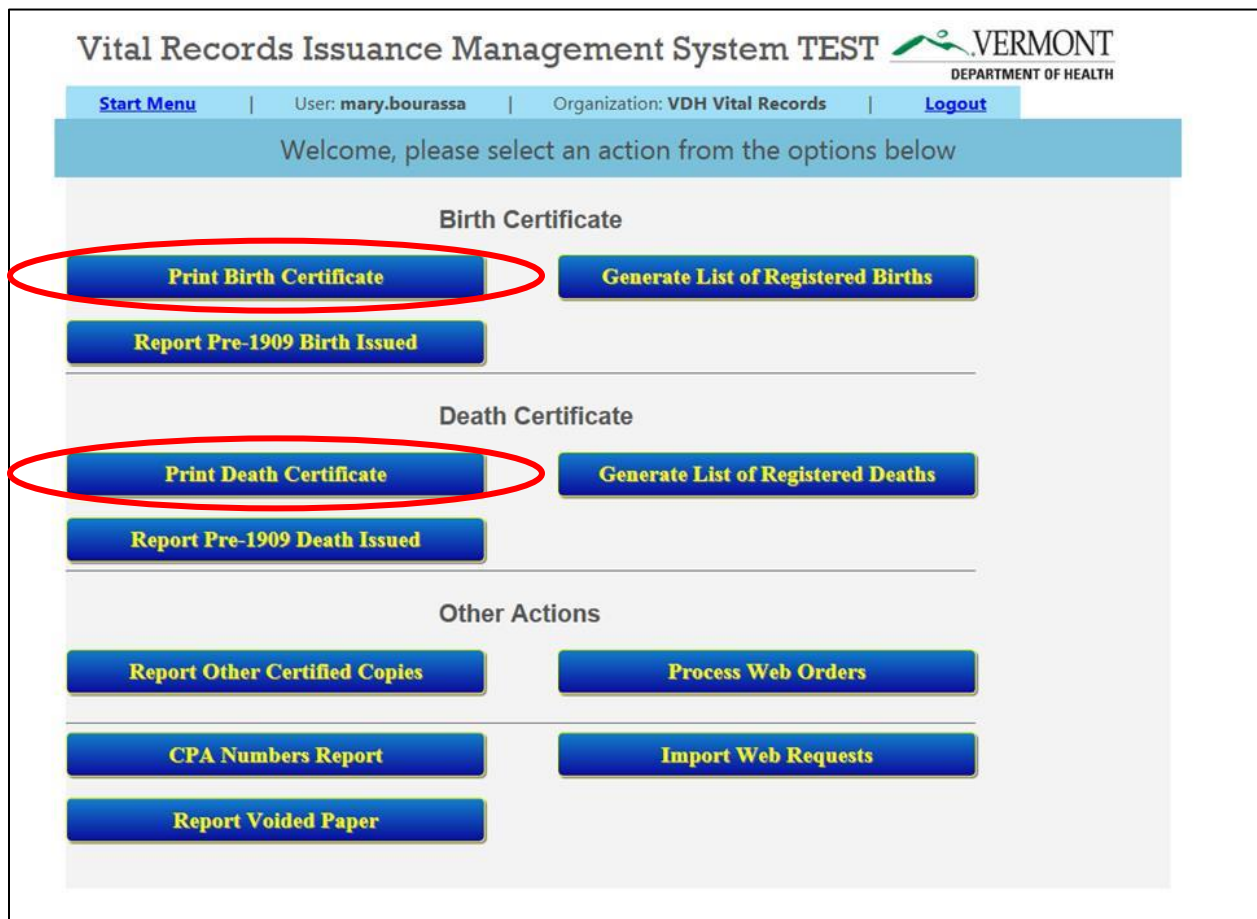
Vital Records Issuance Management System TEST

VERMONT
DEPARTMENT OF HEALTH

Start Menu | User: mary.bourassa | Organization: VDH Vital Records | Logout

Welcome, please select an action from the options below

Birth Certificate

Print Birth Certificate

Generate List of Registered Births

Report Pre-1909 Birth Issued

Death Certificate

Print Death Certificate

Generate List of Registered Deaths

Report Pre-1909 Death Issued

Other Actions

Report Other Certified Copies

Process Web Orders

CPA Numbers Report

Import Web Requests

Report Voided Paper